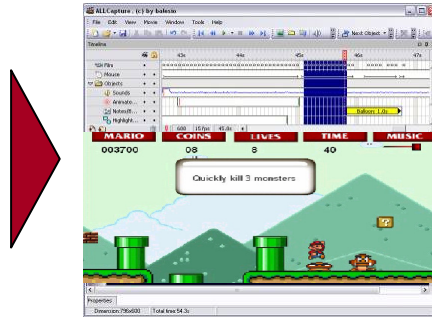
ALLCapture, (c) by balesio
File Edit View Movie Window Tools Help
Next Object
Timeline
43s 44s 45s 46s 47s
SWFfile
Mouse
Objects
Sounds
Animate...
Netstuff...
Highlight...
Balloon: I do
600 15 fps 45.0s
MARIO COINS LIVES TIME MUSIC
003700 08 8 40
Quickly kill 3 monsters
Properties
Dimension: 796x600 Total time: 54.3s